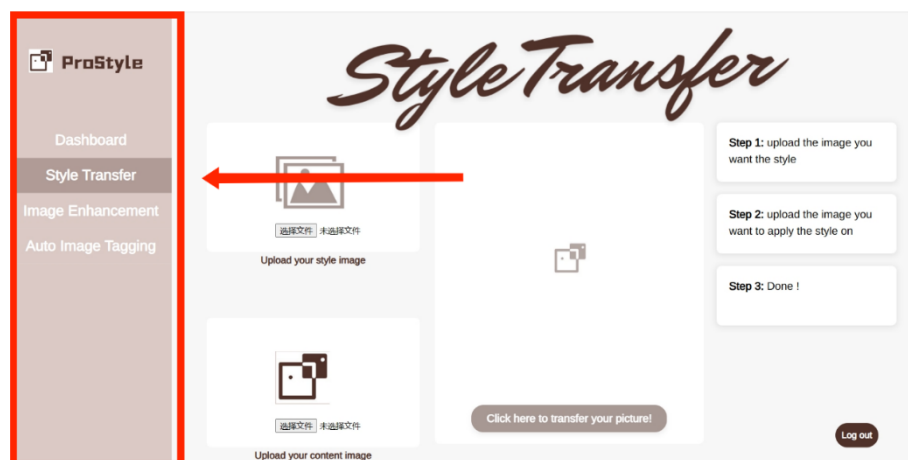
ProStyle

Dashboard

Style Transfer

Image Enhancement

Auto Image Tagging

StyleTransfer

选择文件 未选择文件

Upload your style image

选择文件 未选择文件

Upload your content image

Click here to transfer your picture!

**Step 1:** upload the image you want the style

**Step 2:** upload the image you want to apply the style on

**Step 3:** Done !

Log out